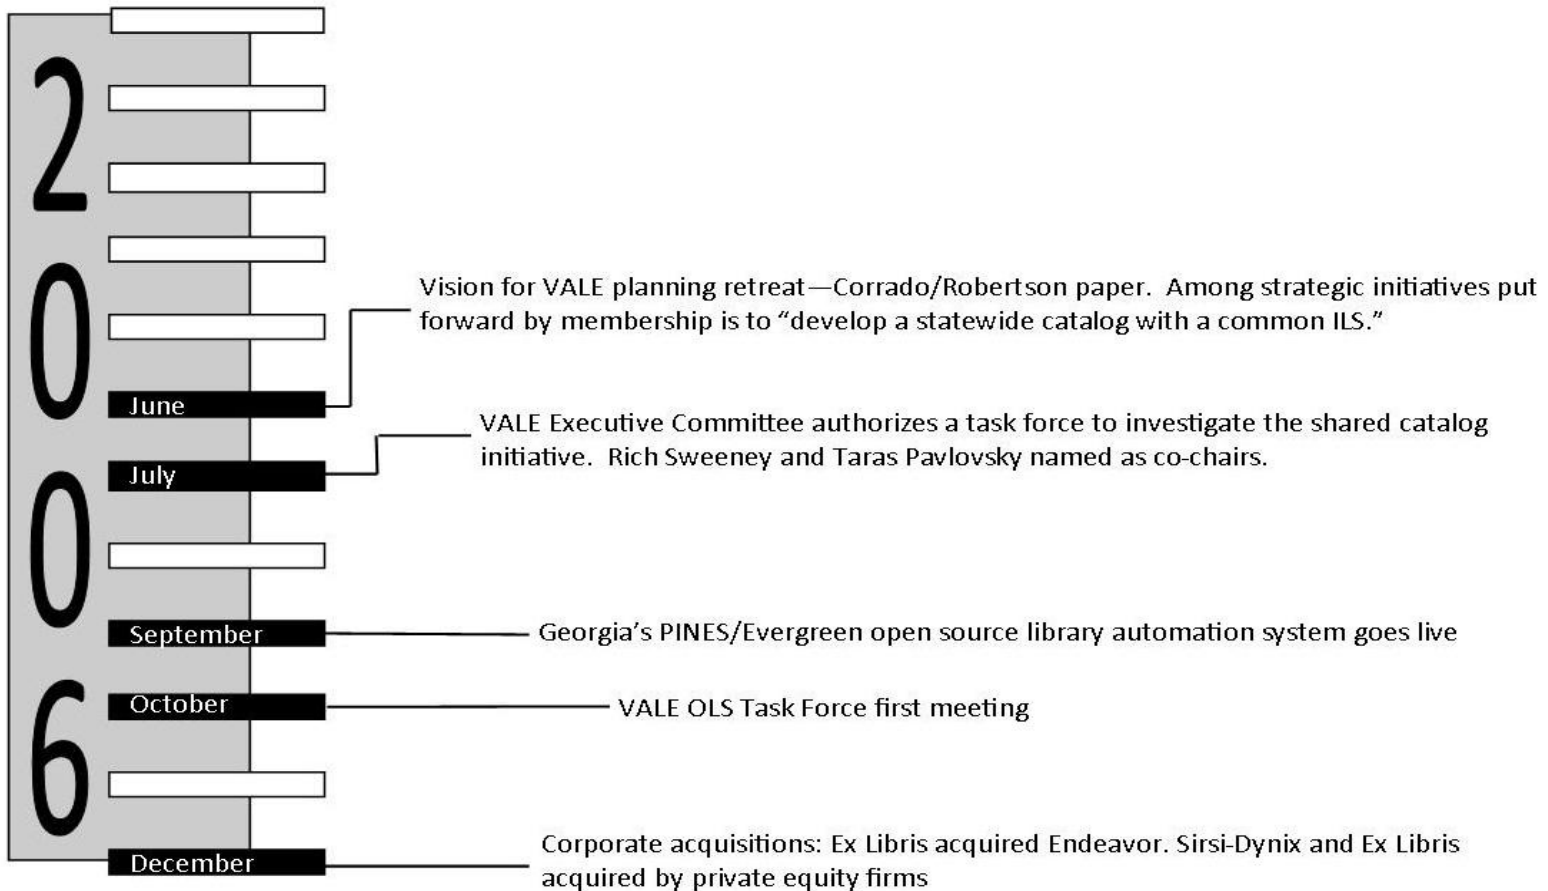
2006

June

Vision for VALE planning retreat—Corrado/Robertson paper. Among strategic initiatives put forward by membership is to “develop a statewide catalog with a common ILS.”

July

VALE Executive Committee authorizes a task force to investigate the shared catalog initiative. Rich Sweeney and Taras Pavlovsky named as co-chairs.

September

Georgia’s PINES/Evergreen open source library automation system goes live

October

VALE OLS Task Force first meeting

December

Corporate acquisitions: Ex Libris acquired Endeavor. Sirsi-Dynix and Ex Libris acquired by private equity firms